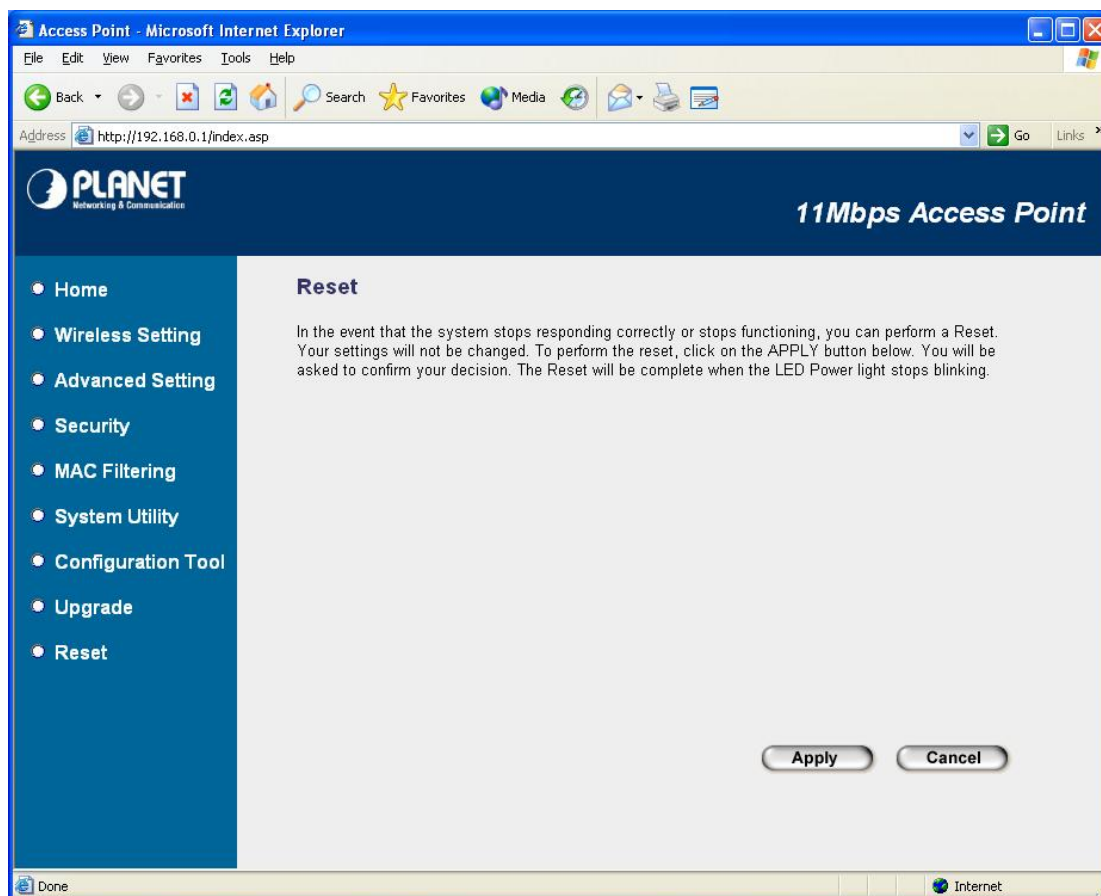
Access Point - Microsoft Internet Explorer

File Edit View Favorites Tools Help

Back Search Favorites Media

Address http://192.168.0.1/index.asp Go Links

PLANET
Networking & Communication

11Mbps Access Point

Home
Wireless Setting
Advanced Setting
Security
MAC Filtering
System Utility
Configuration Tool
Upgrade
Reset

Reset

In the event that the system stops responding correctly or stops functioning, you can perform a Reset. Your settings will not be changed. To perform the reset, click on the APPLY button below. You will be asked to confirm your decision. The Reset will be complete when the LED Power light stops blinking.

Apply Cancel

Done Internet